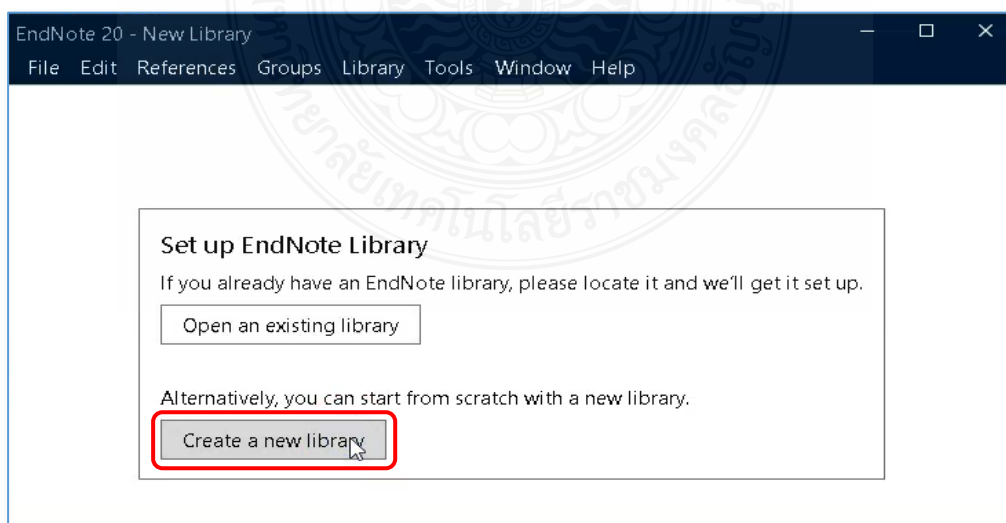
EndNote 20 - New Library

File Edit References Groups Library Tools Window Help

มหาวิทยาลัยเทคโนโลยีราชมงคล

Set up EndNote Library

If you already have an EndNote library, please locate it and we'll get it set up.

Open an existing library

Alternatively, you can start from scratch with a new library.

Create a new library